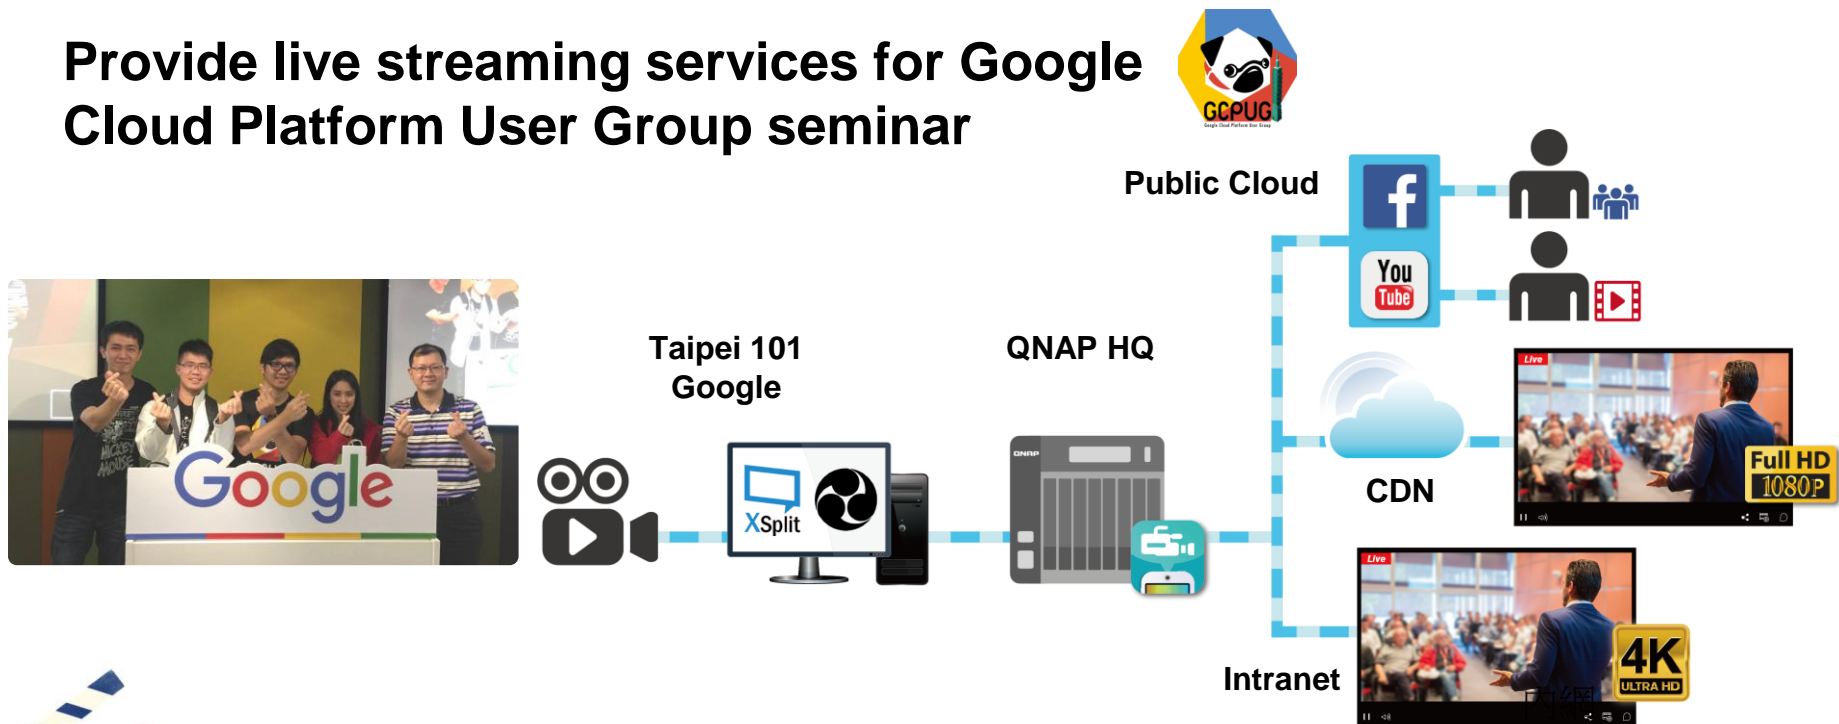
Provide live streaming services for Google Cloud Platform User Group seminar

GCPUG

Public Cloud

You Tube

Taipei 101 Google

QNAP HQ

XSplit

QNAP

CDN

Live

Full HD 1080P

Live

4K ULTRA HD

Intranet

Google